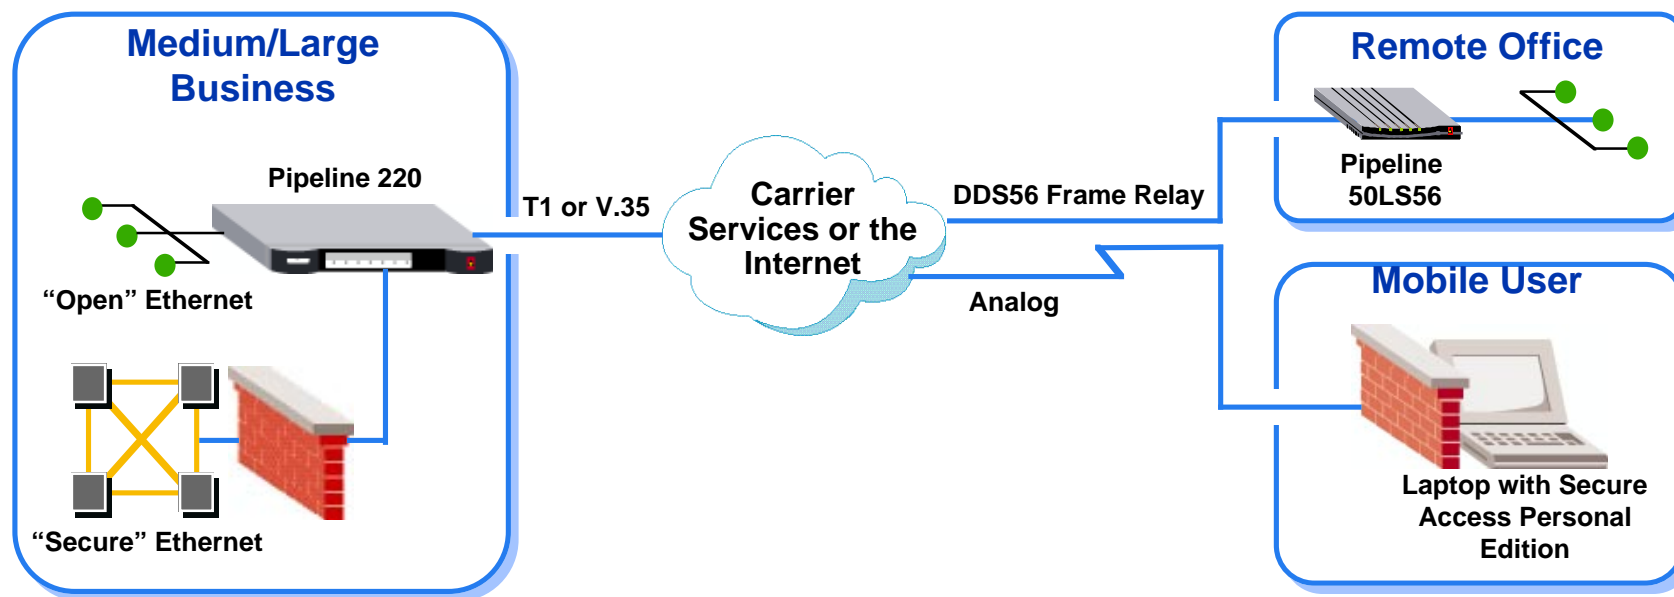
Medium/Large Business

Pipeline 220

“Open” Ethernet

“Secure” Ethernet

T1 or V.35

Carrier Services or the Internet

DDS56 Frame Relay

Analog

Remote Office

Pipeline 50LS56

Mobile User

Laptop with Secure Access Personal Edition